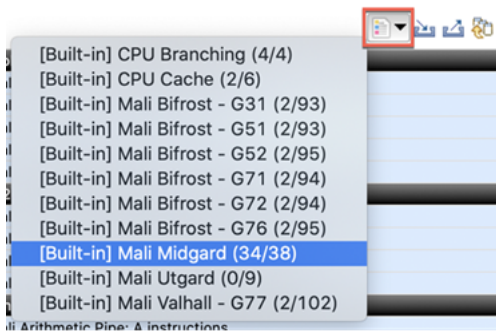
[Built-in] CPU Branching (4/4)
[Built-in] CPU Cache (2/6)
[Built-in] Mali Bifrost - G31 (2/93)
[Built-in] Mali Bifrost - G51 (2/93)
[Built-in] Mali Bifrost - G52 (2/95)
[Built-in] Mali Bifrost - G71 (2/94)
[Built-in] Mali Bifrost - G72 (2/94)
[Built-in] Mali Bifrost - G76 (2/95)
[Built-in] Mali Midgard (34/38)
[Built-in] Mali Utgard (0/9)
[Built-in] Mali Valhall - G77 (2/102)
i Arithmetic Pipe: A instructions